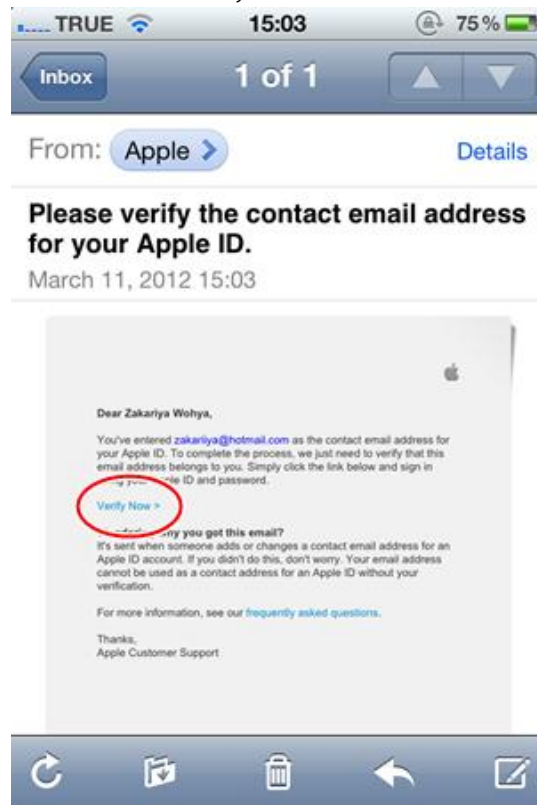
TRUE 15:03 75%

Inbox 1 of 1

From: Apple

Details

Please verify the contact email address for your Apple ID.

March 11, 2012 15:03

Dear Zakariya Wohya,

You've entered zakariya@hotmail.com as the contact email address for your Apple ID. To complete the process, we just need to verify that this email address belongs to you. Simply click the link below and sign in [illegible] ID and password.

Verify Now >

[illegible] you got this email?

It's sent when someone adds or changes a contact email address for an Apple ID account. If you didn't do this, don't worry. Your email address cannot be used as a contact address for an Apple ID without your verification.

For more information, see our frequently asked questions.

Thanks,
Apple Customer Support